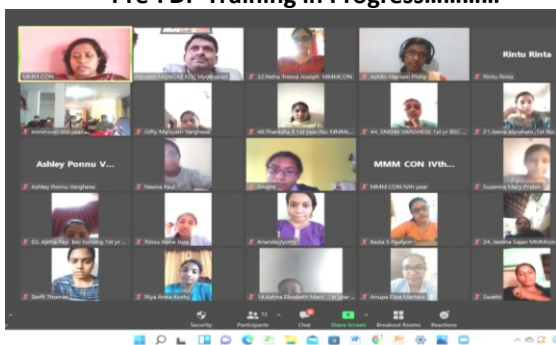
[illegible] Training in Progress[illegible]

MMM CON
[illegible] Hyderabad
32.Neha Tresa Joseph MMMCON
Ashiki Mariam Philip
Rintu Rinta
Rintu Rinta
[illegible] 3rd year
Gifty Mariyam Varghese
48.Thanisha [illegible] 1st year Bsc MMM
44. SNEHA VARGHESE 1st yr BSC
21.Aleena Abraham 1st Bsc
Ashley Ponnu V...
Ashley Ponnu Varghese
Neema Paul
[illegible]
MMM CON IVth...
MMM CON IVth year
Susanna Mary Prabin
03. Ajitha Raji Bsc Nursing 1st yr
Rimsu Anna Jose
Ananda Jyothi
Kezia S Paulson
24. Jestina Sajan MMMcon
Steffi Thomas
Riya Anna Koshy
14.Ashna Elizabeth Mani 1st year
Anupa Elsa Mathew
Swathi
Security
Participants 32
Chat
Share Screen
Breakout Rooms
Reactions